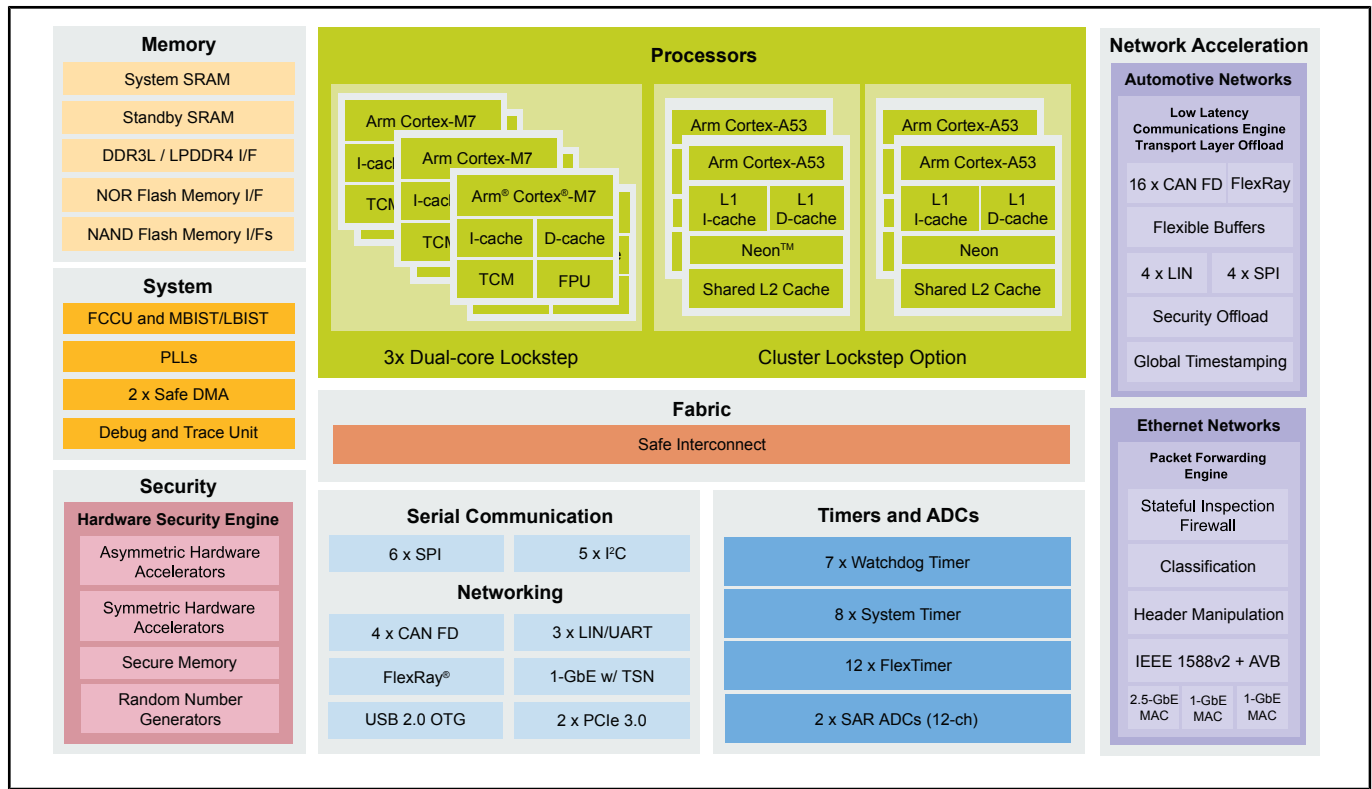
Memory
System SRAM
Standby SRAM
DDR3L / LPDDR4 I/F
NOR Flash Memory I/F
NAND Flash Memory I/Fs

System
FCCU and MBIST/LBIST
PLLs
2 x Safe DMA
Debug and Trace Unit

Security
Hardware Security Engine
Asymmetric Hardware Accelerators
Symmetric Hardware Accelerators
Secure Memory
Random Number Generators

Processors
Arm Cortex-M7
I-cach
TCM
Arm Cortex-M7
I-cach
TCM
Arm® Cortex®-M7
I-cache
D-cache
TCM
FPU
3x Dual-core Lockstep

Arm Cortex-A53
Arm Cortex-A53
L1 I-cache
L1 D-cache
Neon™
Shared L2 Cache

Arm Cortex-A53
Arm Cortex-A53
L1 I-cache
L1 D-cache
Neon
Shared L2 Cache
Cluster Lockstep Option

Fabric
Safe Interconnect

Serial Communication
6 x SPI
5 x I²C
Networking
4 x CAN FD
3 x LIN/UART
FlexRay®
1-GbE w/ TSN
USB 2.0 OTG
2 x PCIe 3.0

Timers and ADCs
7 x Watchdog Timer
8 x System Timer
12 x FlexTimer
2 x SAR ADCs (12-ch)

Network Acceleration
Automotive Networks
Low Latency Communications Engine Transport Layer Offload
16 x CAN FD
FlexRay
Flexible Buffers
4 x LIN
4 x SPI
Security Offload
Global Timestamping

Ethernet Networks
Packet Forwarding Engine
Stateful Inspection Firewall
Classification
Header Manipulation
IEEE 1588v2 + AVB
2.5-GbE MAC
1-GbE MAC
1-GbE MAC